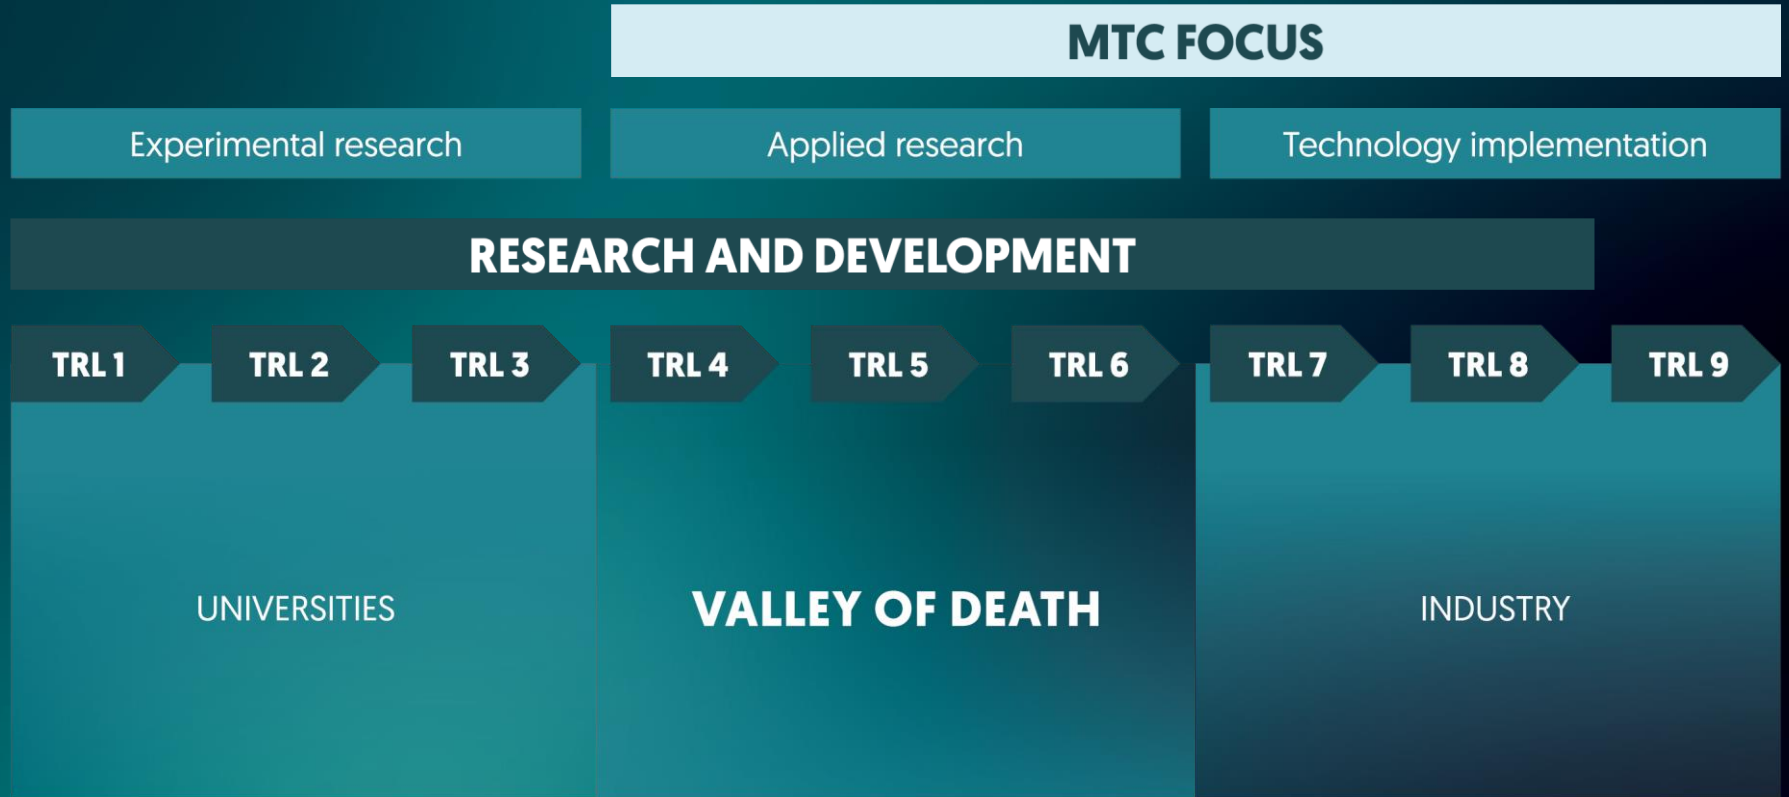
MTC FOCUS

Experimental research

Applied research

Technology implementation

RESEARCH AND DEVELOPMENT

TRL 1

TRL 2

TRL 3

TRL 4

TRL 5

TRL 6

TRL 7

TRL 8

TRL 9

UNIVERSITIES

VALLEY OF DEATH

INDUSTRY